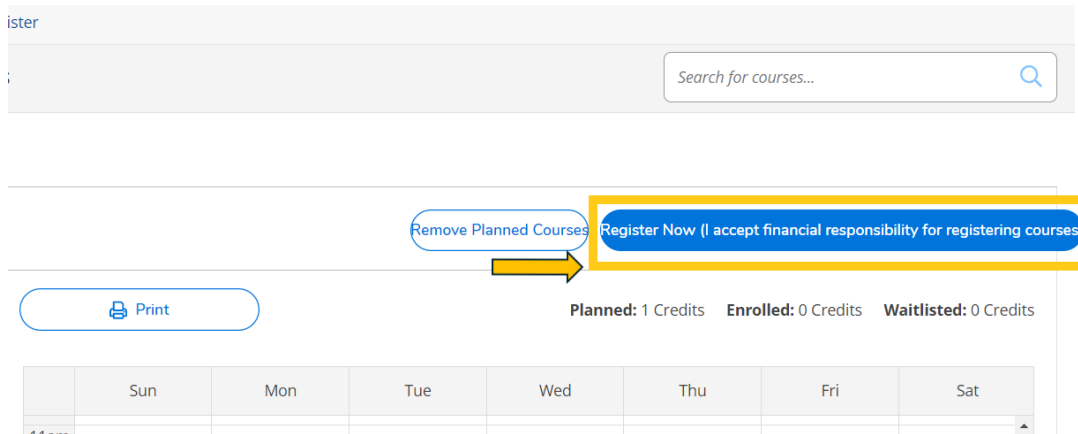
ister

s

Search for courses...

Remove Planned Courses

Register Now (I accept financial responsibility for registering courses

Print

**Planned:** 1 Credits **Enrolled:** 0 Credits **Waitlisted:** 0 Credits

| | Sun | Mon | Tue | Wed | Thu | Fri | Sat |
|---|---|---|---|---|---|---|---|
| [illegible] | | | | | | | |